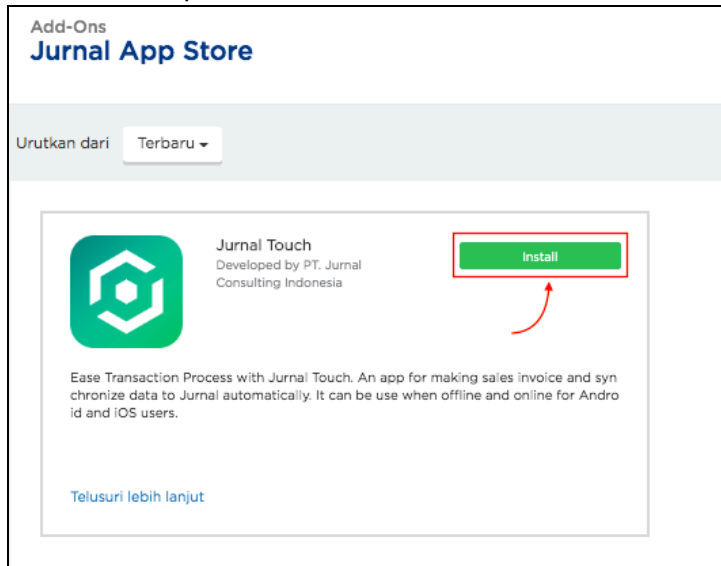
Add-Ons
Jurnal App Store

Urutkan dari Terbaru

Jurnal Touch
Developed by PT. Jurnal Consulting Indonesia

Install

Ease Transaction Process with Jurnal Touch. An app for making sales invoice and synchronize data to Jurnal automatically. It can be use when offline and online for Android and iOS users.

Telusuri lebih lanjut